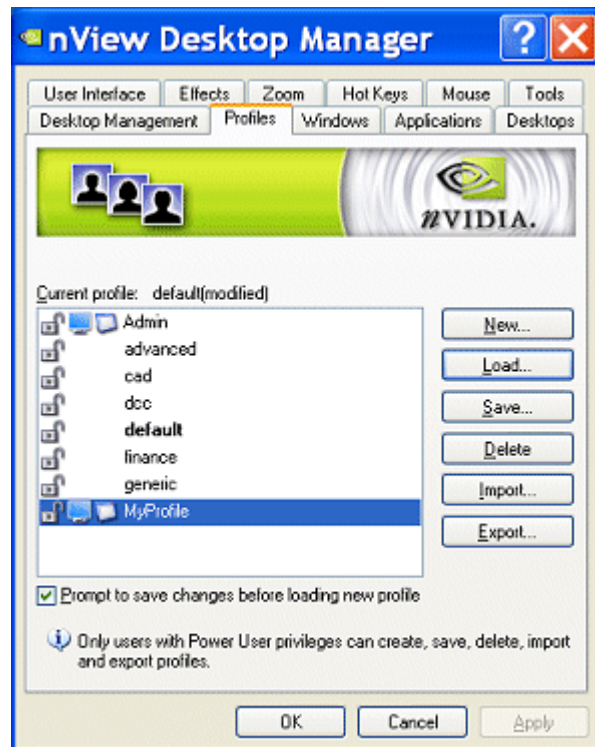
nView Desktop Manager

User Interface | Effects | Zoom | Hot Keys | Mouse | Tools
Desktop Management | Profiles | Windows | Applications | Desktops

nVIDIA.

Current profile: default(modified)

Admin
advanced
cad
dcc
default
finance
generic
MyProfile

New...
Load...
Save...
Delete
Import...
Export...

Prompt to save changes before loading new profile

Only users with Power User privileges can create, save, delete, import and export profiles.

OK
Cancel
Apply